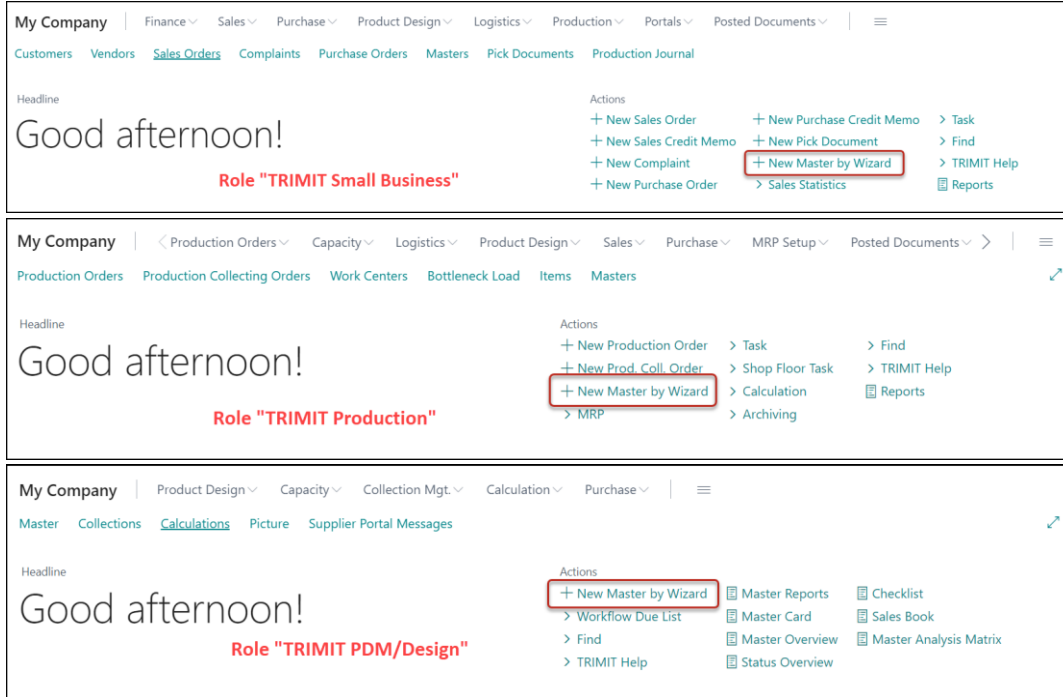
My Company | Finance Sales Purchase Product Design Logistics Production Portals Posted Documents

Customers Vendors Sales Orders Complaints Purchase Orders Masters Pick Documents Production Journal

Headline

Good afternoon!

Role "TRIMIT Small Business"

Actions

+ New Sales Order
+ New Sales Credit Memo
+ New Complaint
+ New Purchase Order
+ New Purchase Credit Memo
+ New Pick Document
+ New Master by Wizard
> Sales Statistics
> Task
> Find
> TRIMIT Help
Reports

My Company | Production Orders Capacity Logistics Product Design Sales Purchase MRP Setup Posted Documents

Production Orders Production Collecting Orders Work Centers Bottleneck Load Items Masters

Headline

Good afternoon!

Role "TRIMIT Production"

Actions

+ New Production Order
+ New Prod. Coll. Order
+ New Master by Wizard
> MRP
> Task
> Shop Floor Task
> Calculation
> Archiving
> Find
> TRIMIT Help
Reports

My Company | Product Design Capacity Collection Mgt. Calculation Purchase

Master Collections Calculations Picture Supplier Portal Messages

Headline

Good afternoon!

Role "TRIMIT PDM/Design"

Actions

+ New Master by Wizard
> Workflow Due List
> Find
> TRIMIT Help
Master Reports
Master Card
Master Overview
Status Overview
Checklist
Sales Book
Master Analysis Matrix